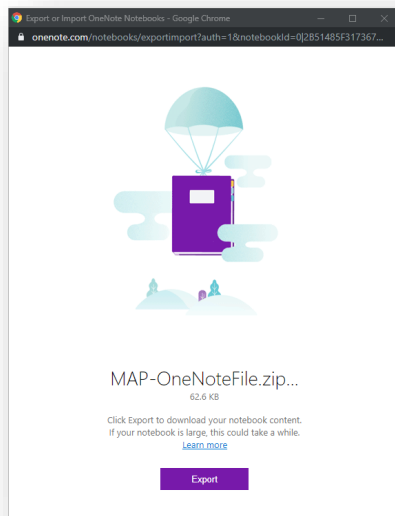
Export or Import OneNote Notebooks - Google Chrome

onenote.com/notebooks/exportimport?auth=1&notebookId=0|2B51485F317367...

MAP-OneNoteFile.zip...
62.6 KB

Click Export to download your notebook content. If your notebook is large, this could take a while.
Learn more

Export